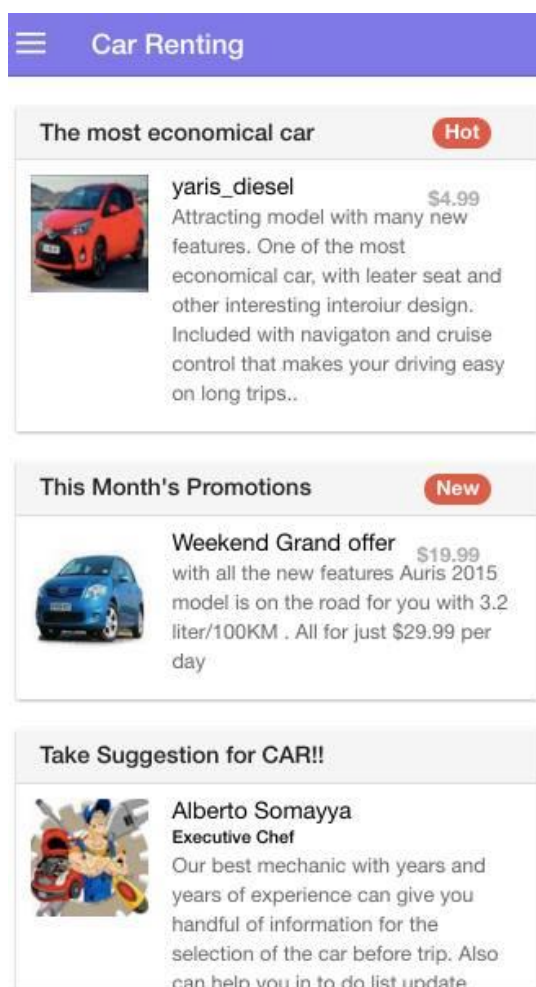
Car Renting

The most economical car
Hot

yaris_diesel
$4.99
Attracting model with many new features. One of the most economical car, with leater seat and other interesting interoiur design. Included with navigaton and cruise control that makes your driving easy on long trips..

This Month's Promotions
New

Weekend Grand offer
$19.99
with all the new features Auris 2015 model is on the road for you with 3.2 liter/100KM . All for just $29.99 per day

Take Suggestion for CAR!!

Alberto Somayya
Executive Chef
Our best mechanic with years and years of experience can give you handful of information for the selection of the car before trip. Also can help you in to do list update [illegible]